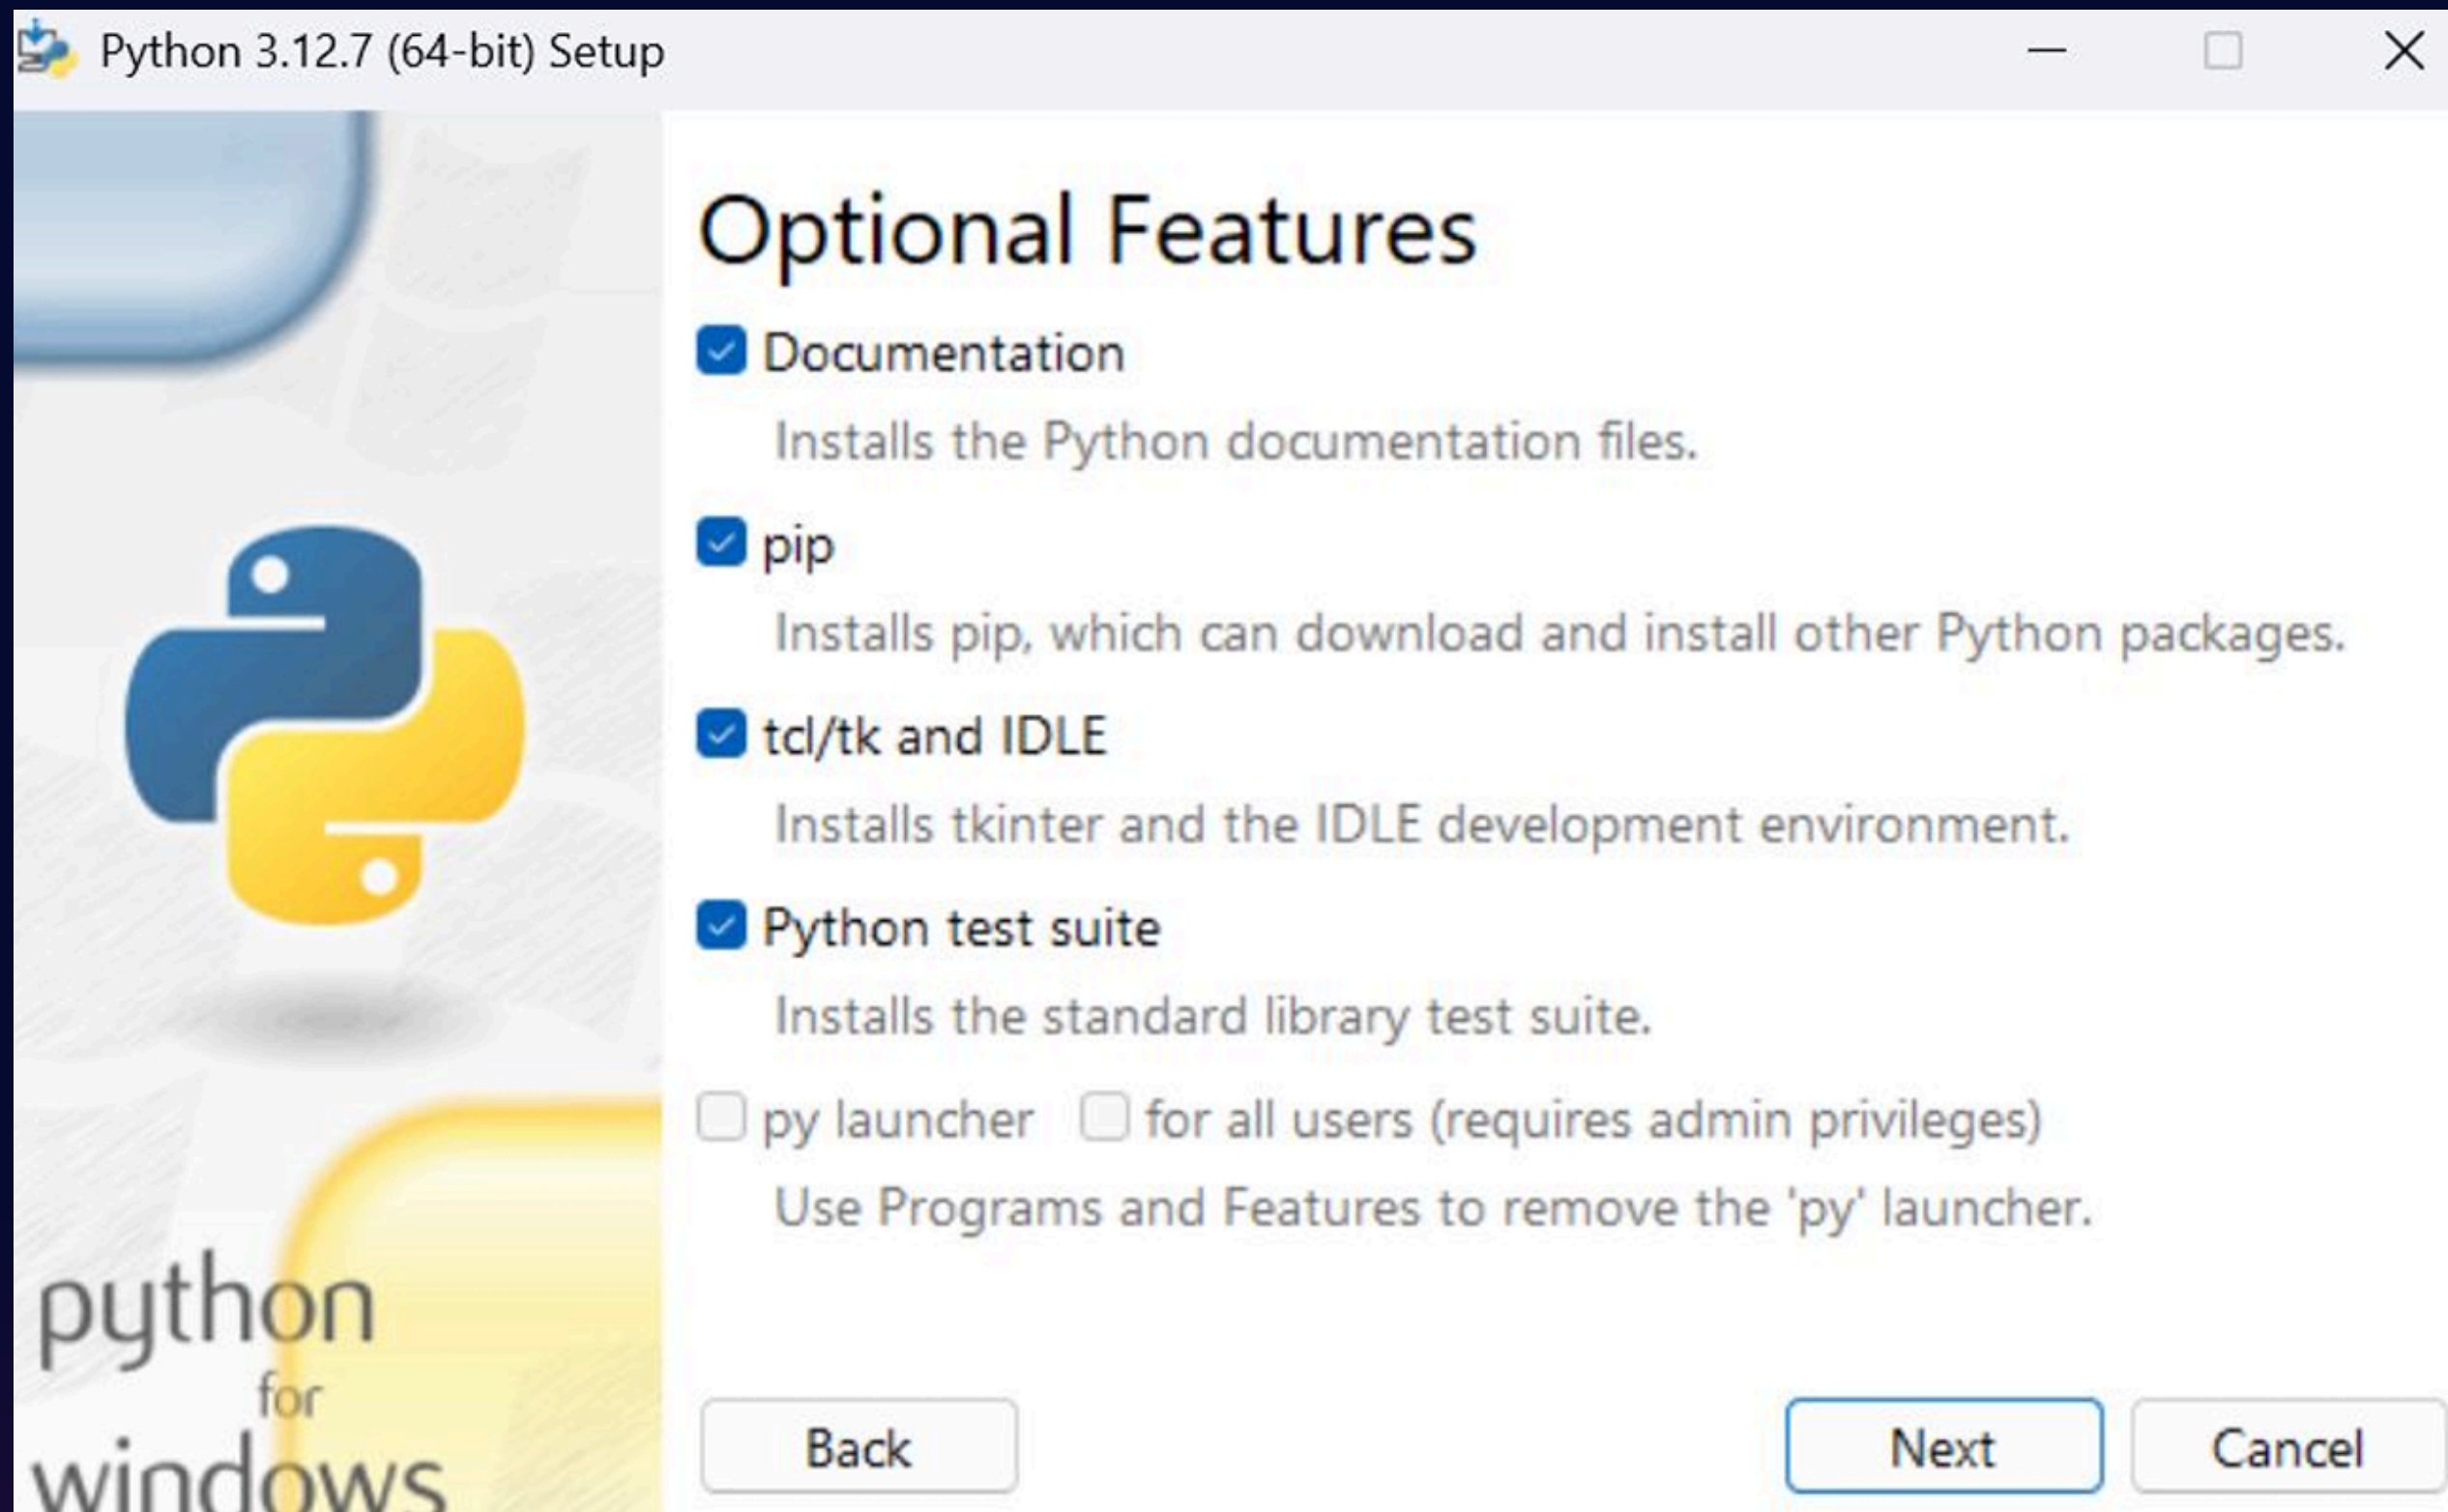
Python 3.12.7 (64-bit) Setup

Optional Features

Documentation

Installs the Python documentation files.

pip

Installs pip, which can download and install other Python packages.

tcl/tk and IDLE

Installs tkinter and the IDLE development environment.

Python test suite

Installs the standard library test suite.

py launcher for all users (requires admin privileges)

Use Programs and Features to remove the 'py' launcher.

python for windows

Back Next Cancel